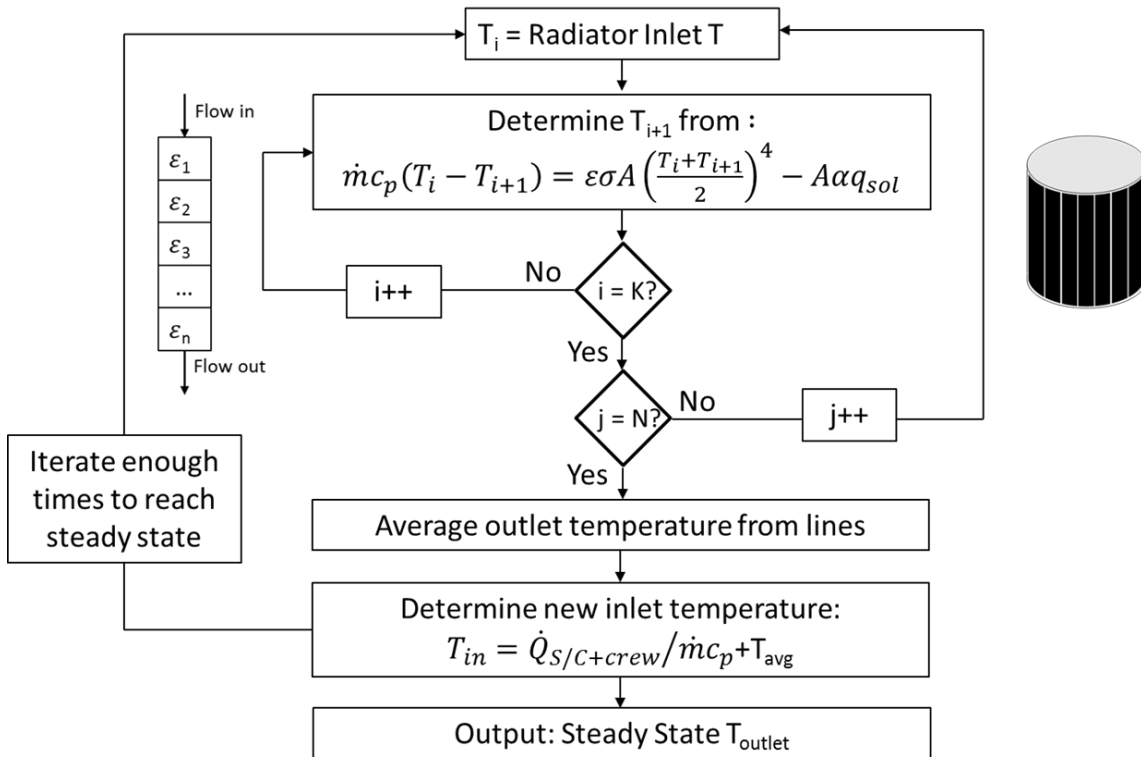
$T_i$ = Radiator Inlet T

Flow in

$\varepsilon_1$

$\varepsilon_2$

$\varepsilon_3$

…

$\varepsilon_n$

Flow out

Determine $T_{i+1}$ from :
$\dot{m}c_p(T_i - T_{i+1}) = \varepsilon\sigma A\left(\frac{T_i+T_{i+1}}{2}\right)^4 - A\alpha q_{sol}$

i++

No

i = K?

Yes

j = N?

No

j++

Yes

Iterate enough times to reach steady state

Average outlet temperature from lines

Determine new inlet temperature:
$T_{in} = \dot{Q}_{S/C+crew}/\dot{m}c_p + T_{avg}$

Output: Steady State $T_{outlet}$